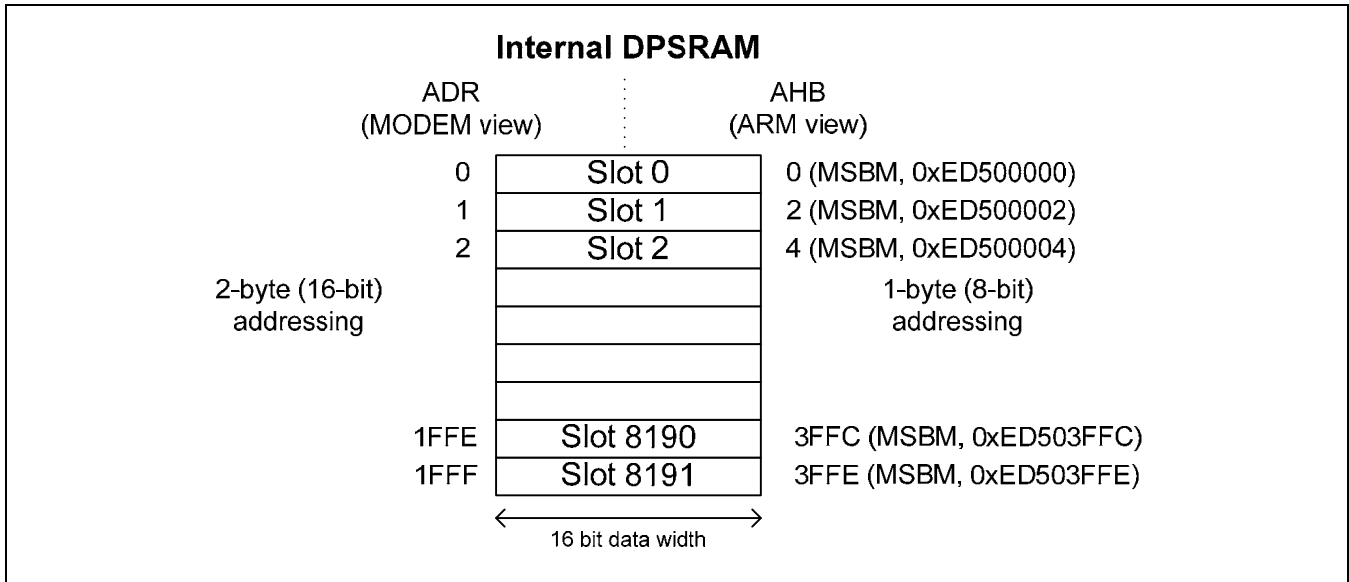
Internal DPSRAM

ADR
(MODEM view)

AHB
(ARM view)

0 Slot 0 0 (MSBM, 0xED500000)
1 Slot 1 2 (MSBM, 0xED500002)
2 Slot 2 4 (MSBM, 0xED500004)

2-byte (16-bit)
addressing

1-byte (8-bit)
addressing

1FFE Slot 8190 3FFC (MSBM, 0xED503FFC)
1FFF Slot 8191 3FFE (MSBM, 0xED503FFE)

16 bit data width